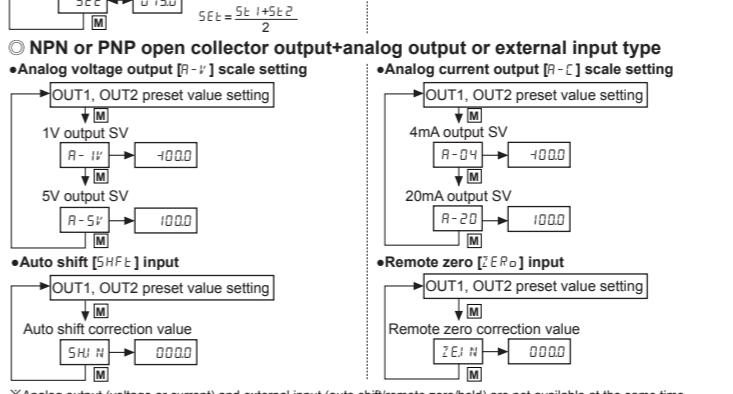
SEt  0 13.0  M  SEt = $\frac{St1+St2}{2}$

◎ NPN or PNP open collector output+analog output or external input type

●Analog voltage output [A-V] scale setting

OUT1, OUT2 preset value setting
M
1V output SV
A- 1V  -100.0
M
5V output SV
A-5V  100.0
M

●Analog current output [A-C] scale setting

OUT1, OUT2 preset value setting
M
4mA output SV
A-04  -100.0
M
20mA output SV
A-20  100.0
M

●Auto shift [SHFt] input

OUT1, OUT2 preset value setting
M
Auto shift correction value
SHI N  000.0
M

●Remote zero [ZERo] input

OUT1, OUT2 preset value setting
M
Remote zero correction value
ZEI N  000.0
M

※Analog output (voltage or current) and external input (auto shift/remote zero/hold) are not available at the same time.